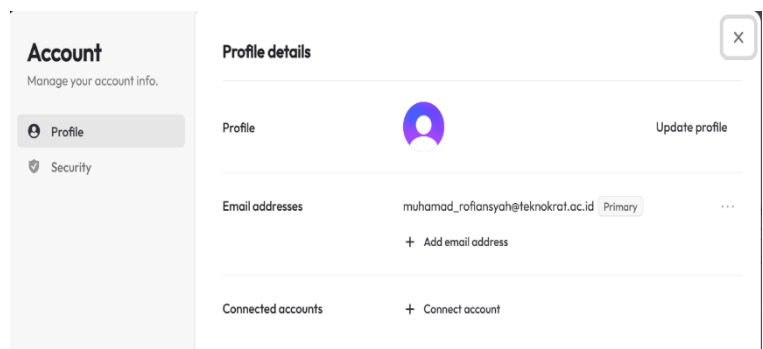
Account
Manage your account info.

Profile

Security

Profile details

×

Profile

Update profile

Email addresses

muhamad_rofiansyah@teknokrat.ac.id Primary

···

+ Add email address

Connected accounts

+ Connect account